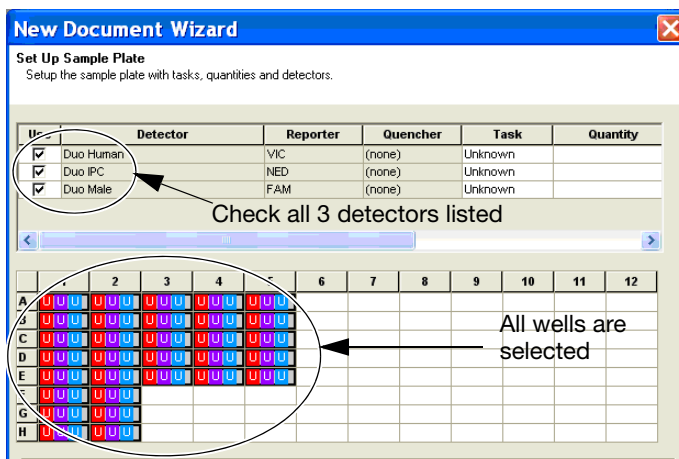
New Document Wizard

Set Up Sample Plate
Setup the sample plate with tasks, quantities and detectors.

| Us | Detector | Reporter | Quencher | Task | Quantity |
|---|---|---|---|---|---|
| ☑ | Duo Human | VIC | (none) | Unknown | |
| ☑ | Duo IPC | NED | (none) | Unknown | |
| ☑ | Duo Male | FAM | (none) | Unknown | |

Check all 3 detectors listed

| | 1 | 2 | 3 | 4 | 5 | 6 | 7 | 8 | 9 | 10 | 11 | 12 |
|---|---|---|---|---|---|---|---|---|---|---|---|---|
| A | UUU | UUU | UUU | UUU | UUU | | | | | | | |
| B | UUU | UUU | UUU | UUU | UUU | | | | | | | |
| C | UUU | UUU | UUU | UUU | UUU | | | | | | | |
| D | UUU | UUU | UUU | UUU | UUU | | | | | | | |
| E | UUU | UUU | UUU | UUU | UUU | | | | | | | |
| F | UUU | UUU | | | | | | | | | | |
| G | UUU | UUU | | | | | | | | | | |
| H | UUU | UUU | | | | | | | | | | |

All wells are selected